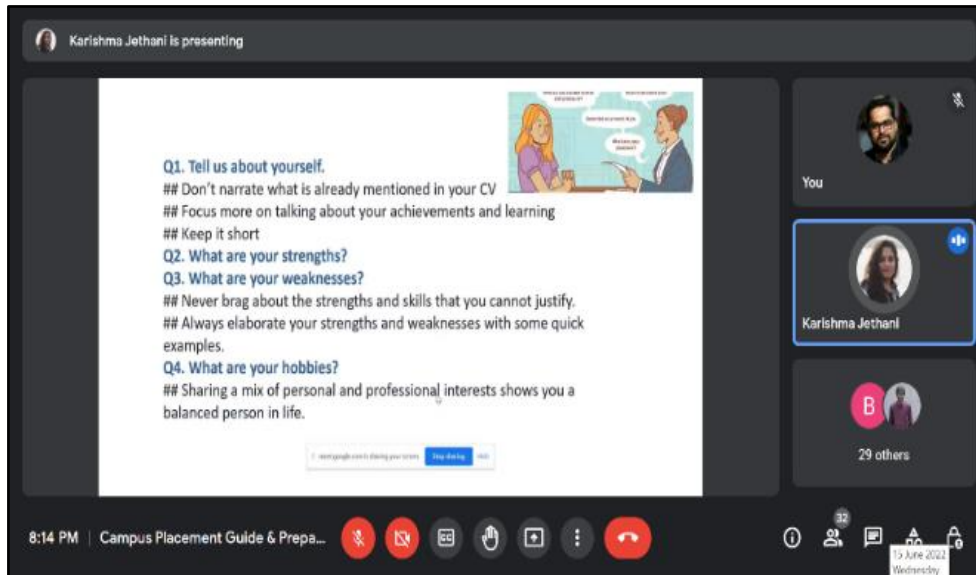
Karishma Jethani is presenting

Q1. Tell us about yourself.
## Don't narrate what is already mentioned in your CV
## Focus more on talking about your achievements and learning
## Keep it short
Q2. What are your strengths?
Q3. What are your weaknesses?
## Never brag about the strengths and skills that you cannot justify.
## Always elaborate your strengths and weaknesses with some quick examples.
Q4. What are your hobbies?
## Sharing a mix of personal and professional interests shows you a balanced person in life.

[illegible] Stop sharing Hide

You

Karishma Jethani

B

29 others

8:14 PM | Campus Placement Guide & Prepa...

32

15 June 2022
Wednesday